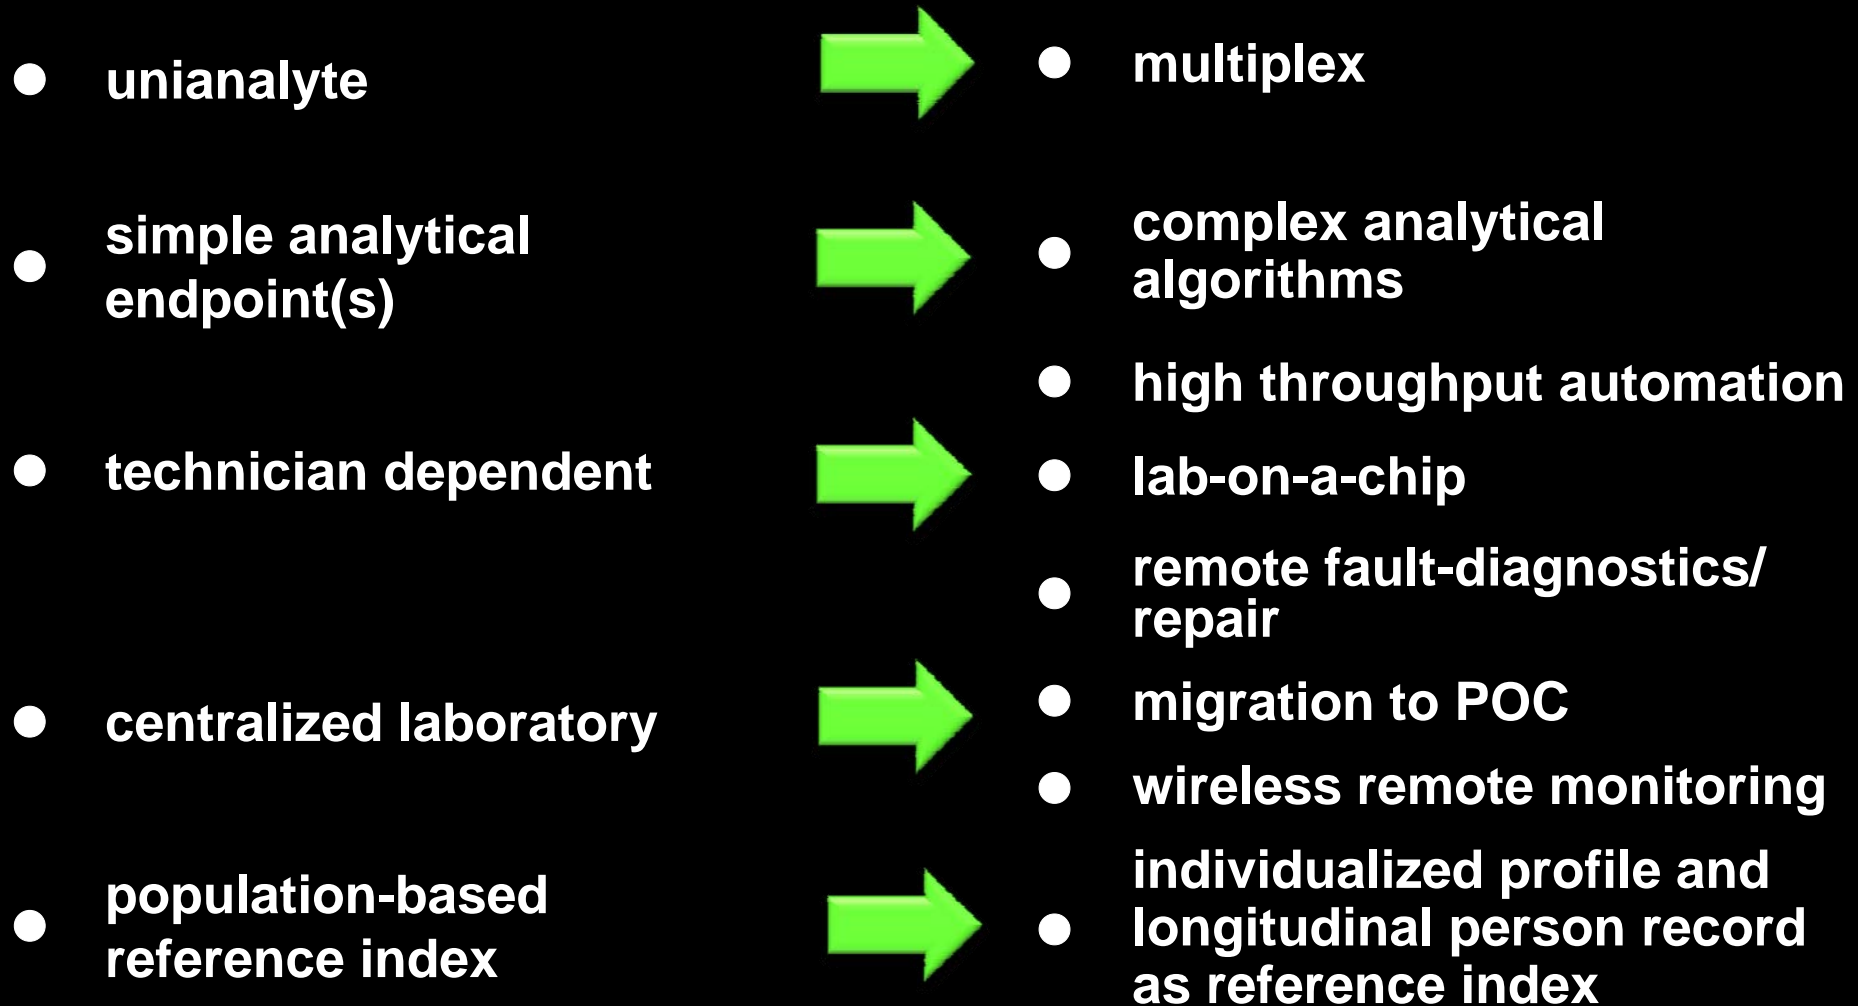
- unianalyte
- simple analytical endpoint(s)
- technician dependent
- centralized laboratory
- population-based reference index

- multiplex
- complex analytical algorithms
- high throughput automation
- lab-on-a-chip
- remote fault-diagnostics/ repair
- migration to POC
- wireless remote monitoring
- individualized profile and longitudinal person record as reference index